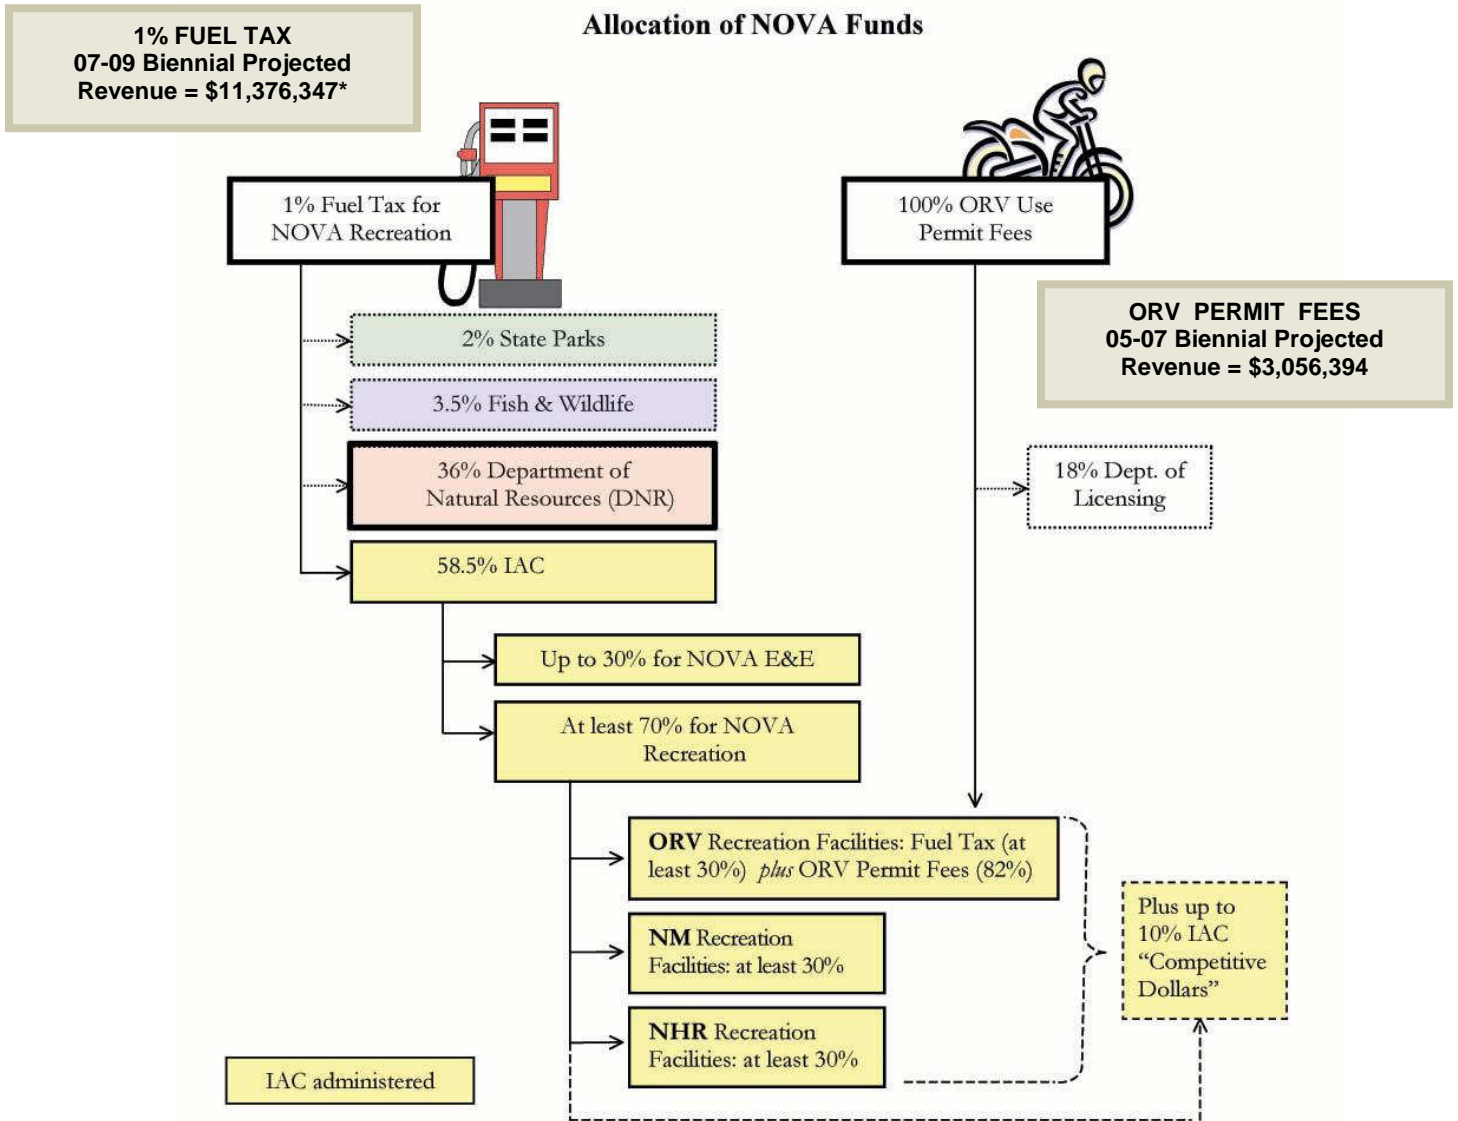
1% FUEL TAX
07-09 Biennial Projected
Revenue = $11,376,347*

Allocation of NOVA Funds

1% Fuel Tax for NOVA Recreation

100% ORV Use Permit Fees

ORV PERMIT FEES
05-07 Biennial Projected
Revenue = $3,056,394

2% State Parks

3.5% Fish & Wildlife

36% Department of Natural Resources (DNR)

18% Dept. of Licensing

58.5% IAC

Up to 30% for NOVA E&E

At least 70% for NOVA Recreation

**ORV** Recreation Facilities: Fuel Tax (at least 30%) *plus* ORV Permit Fees (82%)

**NM** Recreation Facilities: at least 30%

**NHR** Recreation Facilities: at least 30%

Plus up to 10% IAC "Competitive Dollars"

IAC administered